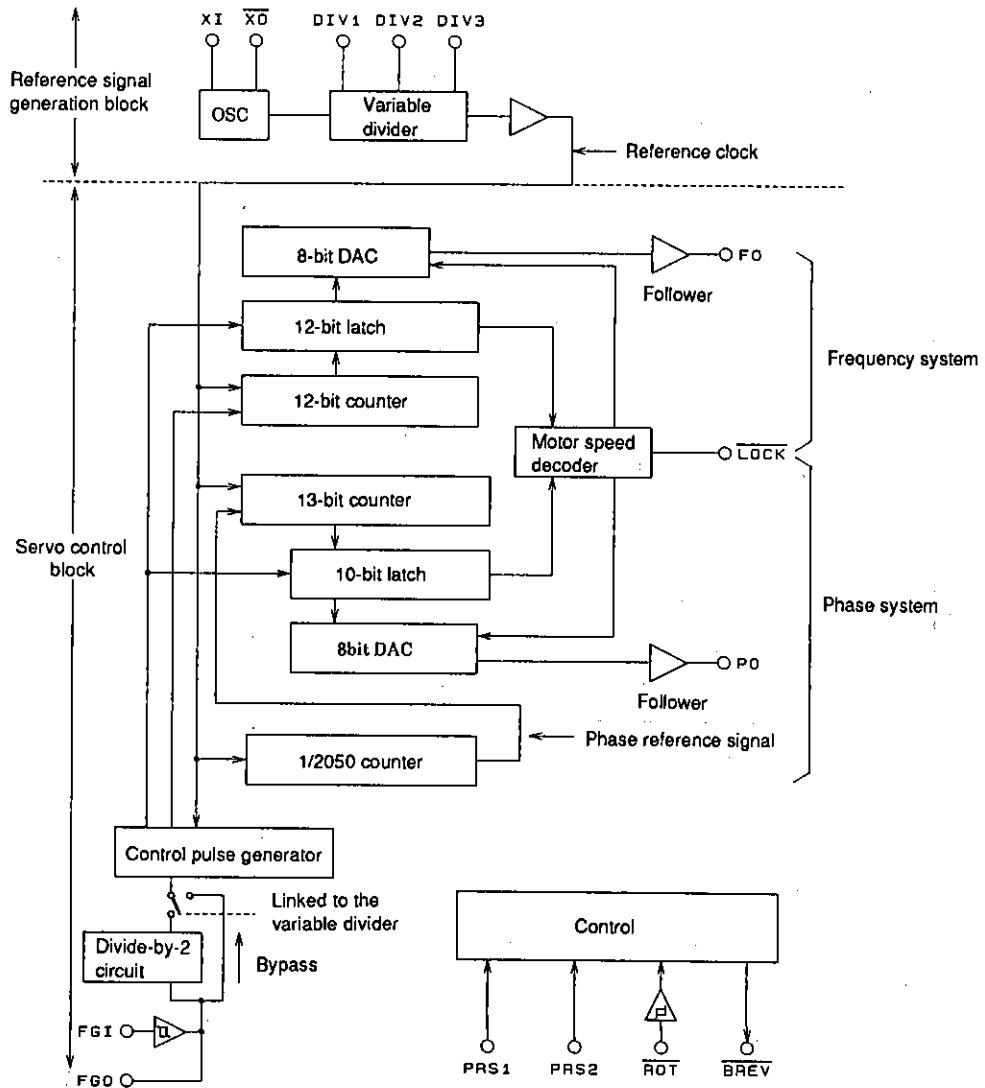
XI $\overline{XO}$ DIV1 DIV2 DIV3

Reference signal generation block

OSC

Variable divider

Reference clock

8-bit DAC

FO

Follower

12-bit latch

Frequency system

12-bit counter

Motor speed decoder

$\overline{LOCK}$

13-bit counter

Servo control block

10-bit latch

Phase system

8bit DAC

PO

Follower

Phase reference signal

1/2050 counter

Control pulse generator

Linked to the variable divider

Control

Divide-by-2 circuit

Bypass

FGI

FGO

PRS1 PRS2 $\overline{ROT}$ $\overline{BREV}$